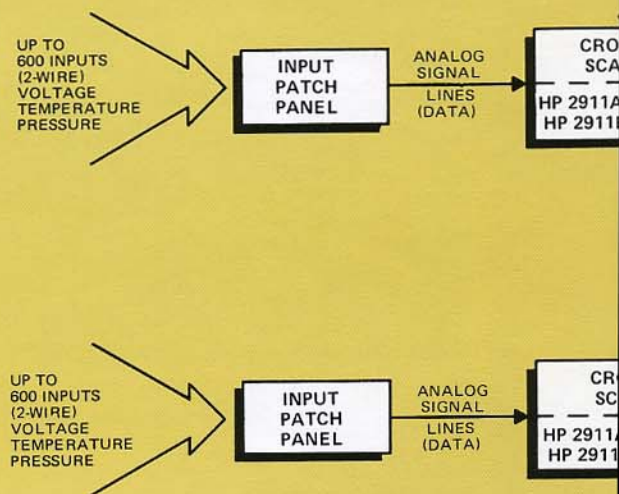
UP TO
600 INPUTS
(2-WIRE)
VOLTAGE
TEMPERATURE
PRESSURE

INPUT
PATCH
PANEL

ANALOG
SIGNAL
LINES
(DATA)

CRO
SCA
HP 2911A
HP 2911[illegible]

UP TO
600 INPUTS
(2-WIRE)
VOLTAGE
TEMPERATURE
PRESSURE

INPUT
PATCH
PANEL

ANALOG
SIGNAL
LINES
(DATA)

CR
SC
HP 2911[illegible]
HP 2911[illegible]